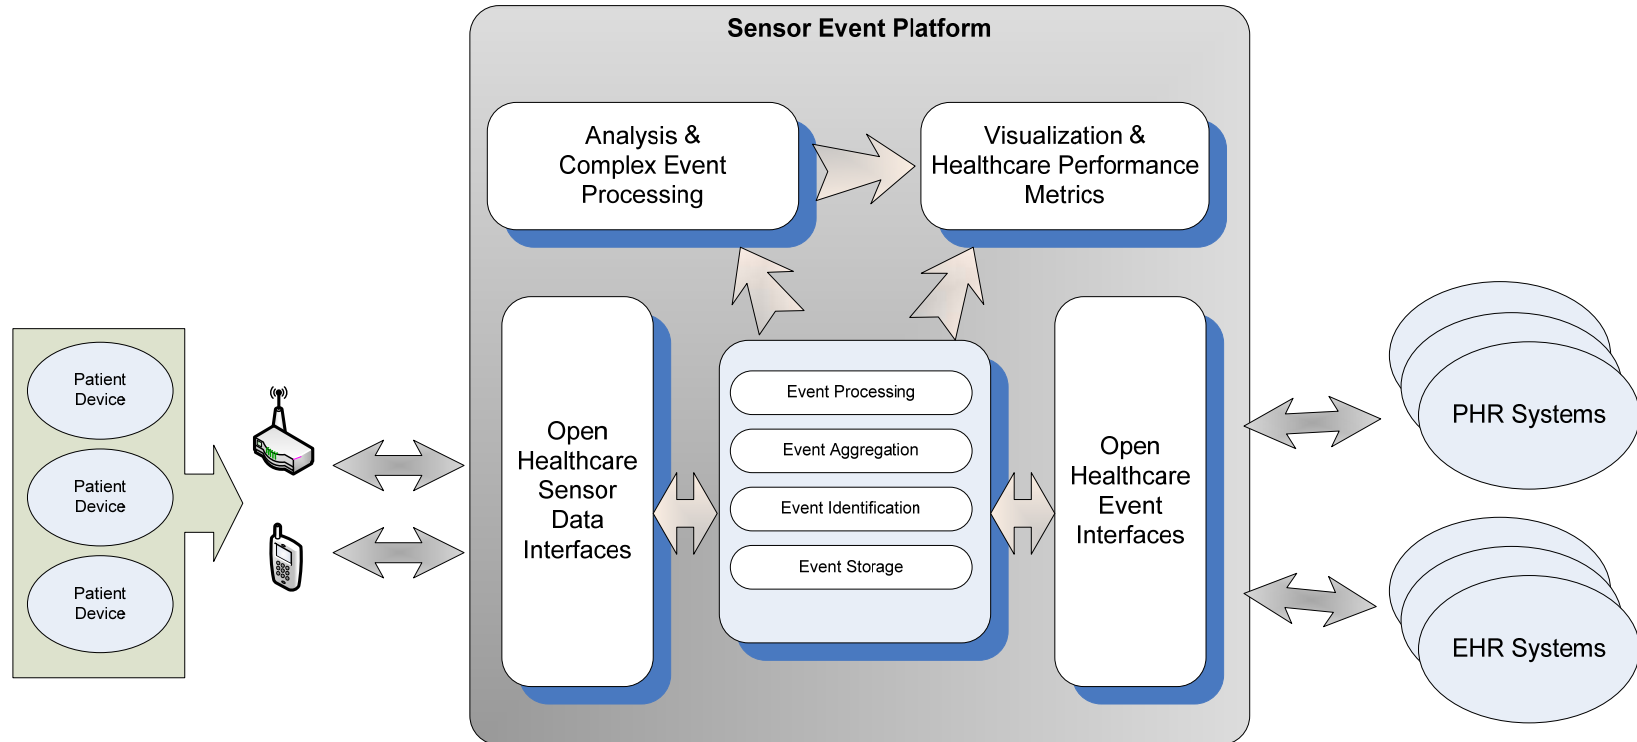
Sensor Event Platform

Analysis & Complex Event Processing

Visualization & Healthcare Performance Metrics

Patient Device

Patient Device

Patient Device

Open Healthcare Sensor Data Interfaces

Event Processing

Event Aggregation

Event Identification

Event Storage

Open Healthcare Event Interfaces

PHR Systems

EHR Systems